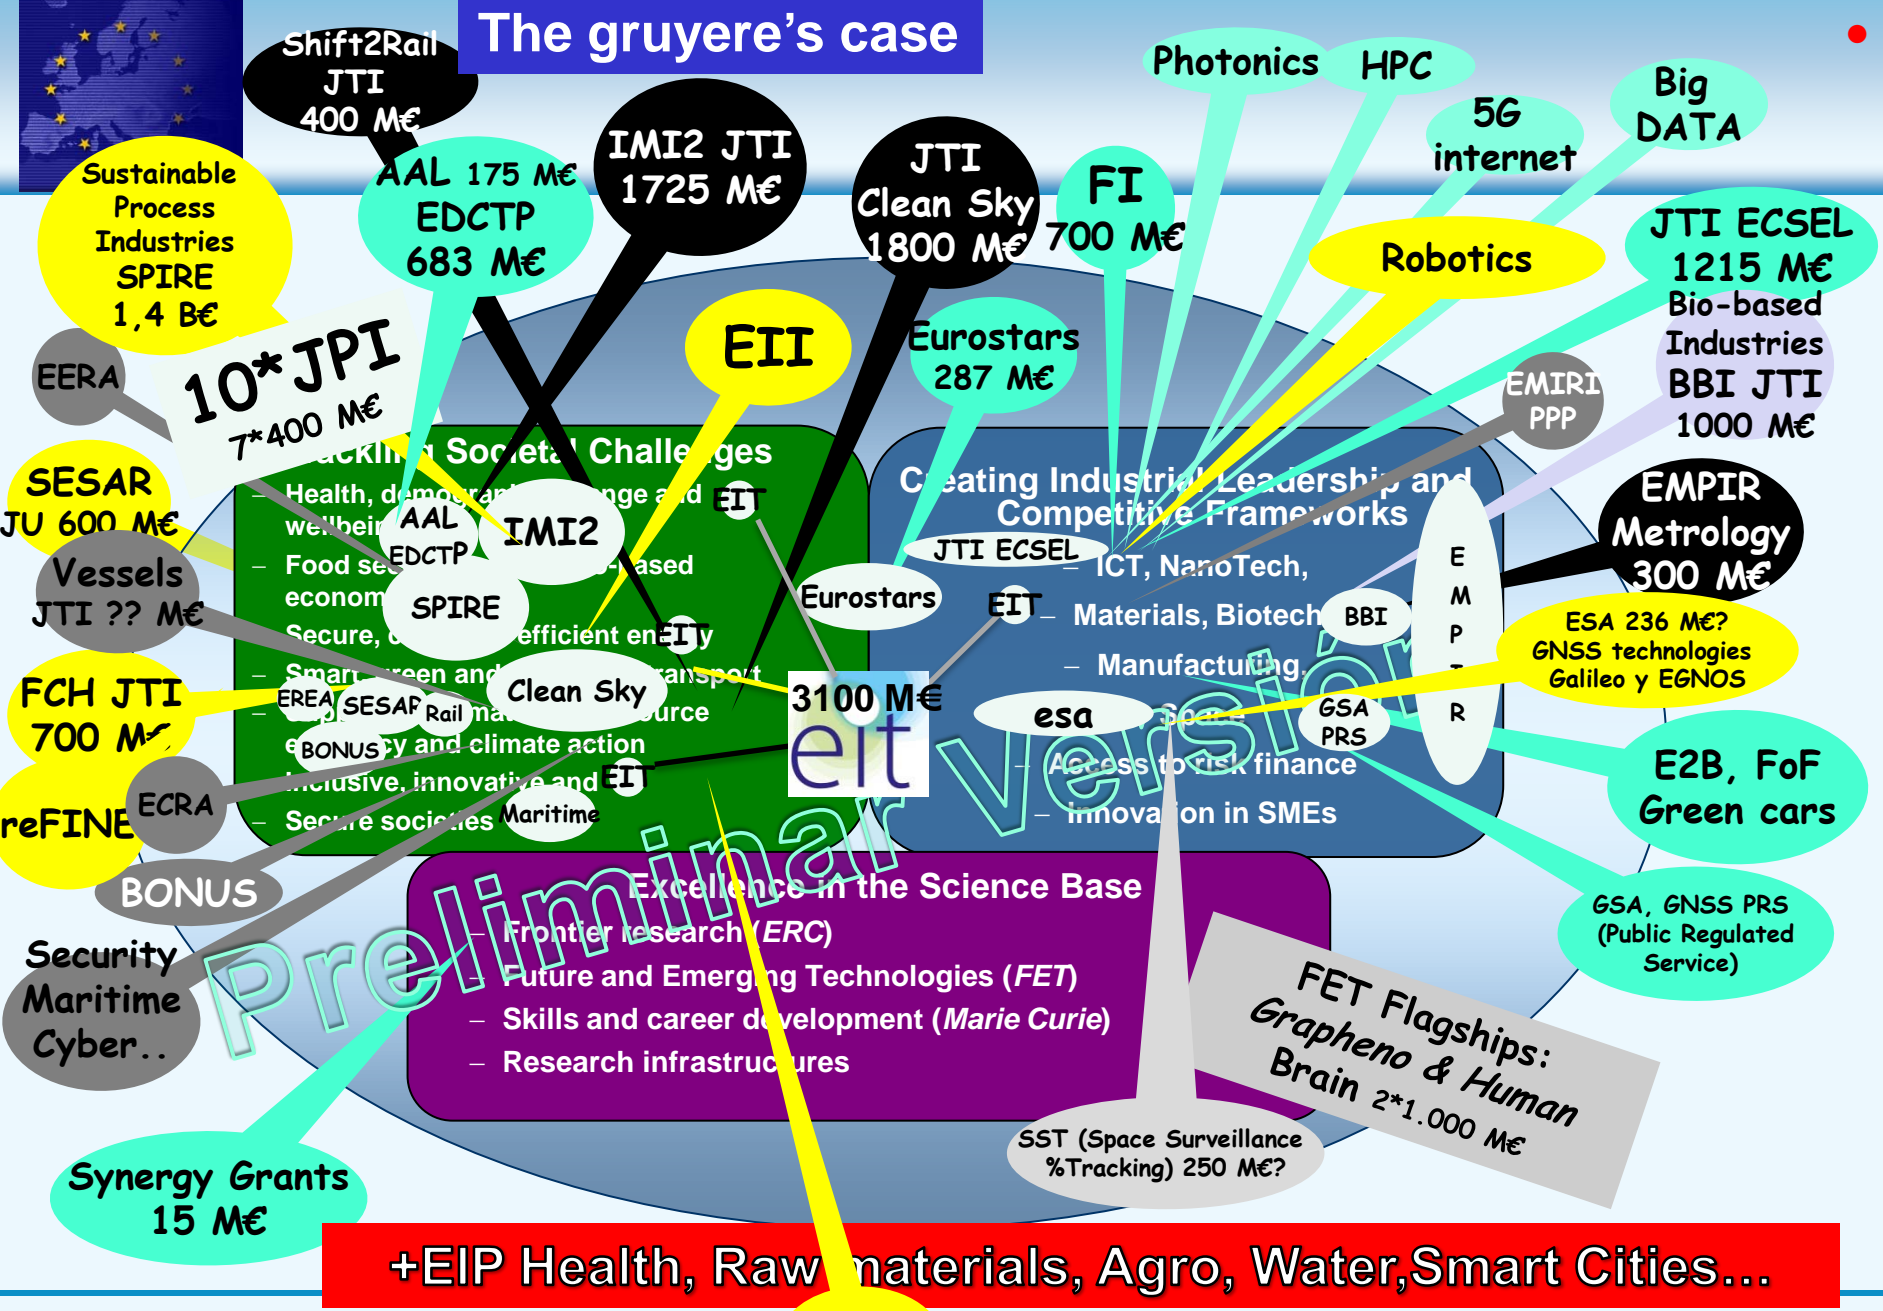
The gruyere's case

Shift2Rail JTI 400 M€

Sustainable Process Industries SPIRE 1,4 B€

AAL 175 M€ EDCTP 683 M€

IMI2 JTI 1725 M€

JTI Clean Sky 1800 M€

FI 700 M€

Photonics

HPC

5G internet

Big DATA

Robotics

JTI ECSEL 1215 M€

Bio-based Industries BBI JTI 1000 M€

EMIR PPP

EEA

10*JPI 7*400 M€

EII

Eurostars 287 M€

SESAR JU 600 M€

Vessels JTI ?? M€

FCH JTI 700 M€

reFINE

ECRA

BONUS

Security Maritime Cyber..

Synergy Grants 15 M€

Tackling Societal Challenges
– Health, demographic change and wellbeing
– Food security, bio-based economy
– Secure, clean and efficient energy
– Smart, green and integrated transport
– Supply of raw materials resource efficiency and climate action
– Inclusive, innovative and
– Secure societies

AAL
EDCTP
IMI2
SPIRE
EIT
Clean Sky
EREA
SESAR
Rail
BONUS
Maritime
EIT
EIT

3100 M€
eit

Eurostars

Creating Industrial Leadership and Competitive Frameworks
JTI ECSEL
– ICT, NanoTech,
EIT – Materials, Biotech
BBI
– Manufacturing
esa – Space
GSA PRS
– Access to risk finance
– Innovation in SMEs

E M P R

EMPIR Metrology 300 M€

ESA 236 M€? GNSS technologies Galileo y EGNOS

E2B, FoF Green cars

GSA, GNSS PRS (Public Regulated Service)

Excellence in the Science Base
– Frontier research (ERC)
– Future and Emerging Technologies (FET)
– Skills and career development (Marie Curie)
– Research infrastructures

FET Flagships: Grapheno & Human Brain 2*1.000 M€

SST (Space Surveillance %Tracking) 250 M€?

Preliminar version

+EIP Health, Raw materials, Agro, Water,Smart Cities…